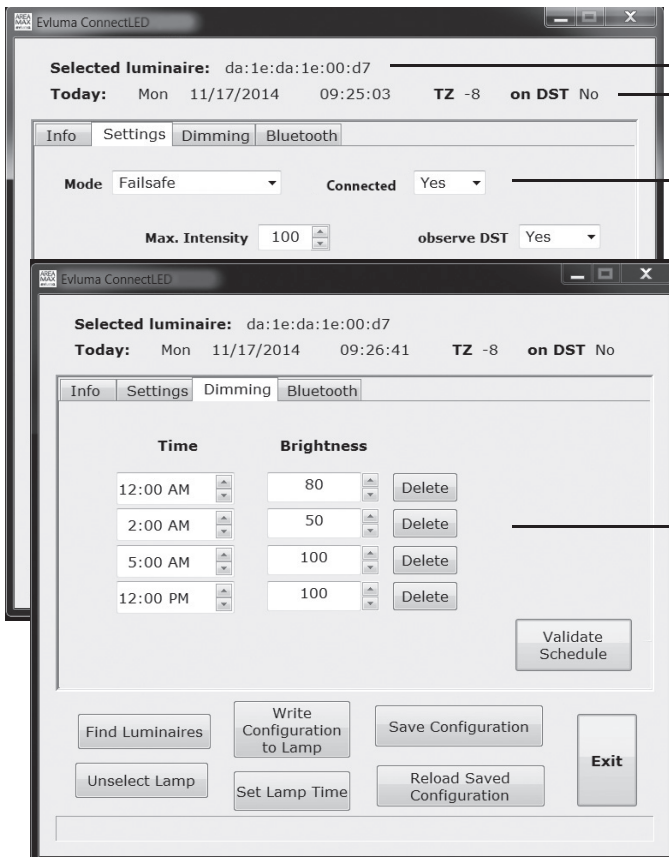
Evluma ConnectLED

Selected luminaire: da:1e:da:1e:00:d7
Today: Mon 11/17/2014 09:25:03 TZ -8 on DST No

Info | Settings | Dimming | Bluetooth

Mode Failsafe
Connected Yes
Max. Intensity 100
observe DST Yes

Evluma ConnectLED

Selected luminaire: da:1e:da:1e:00:d7
Today: Mon 11/17/2014 09:26:41 TZ -8 on DST No

Info | Settings | Dimming | Bluetooth

| Time | Brightness | |
|---|---|---|
| 12:00 AM | 80 | Delete |
| 2:00 AM | 50 | Delete |
| 5:00 AM | 100 | Delete |
| 12:00 PM | 100 | Delete |

Validate Schedule

Find Luminaires
Write Configuration to Lamp
Save Configuration
Exit
Unselect Lamp
Set Lamp Time
Reload Saved Configuration